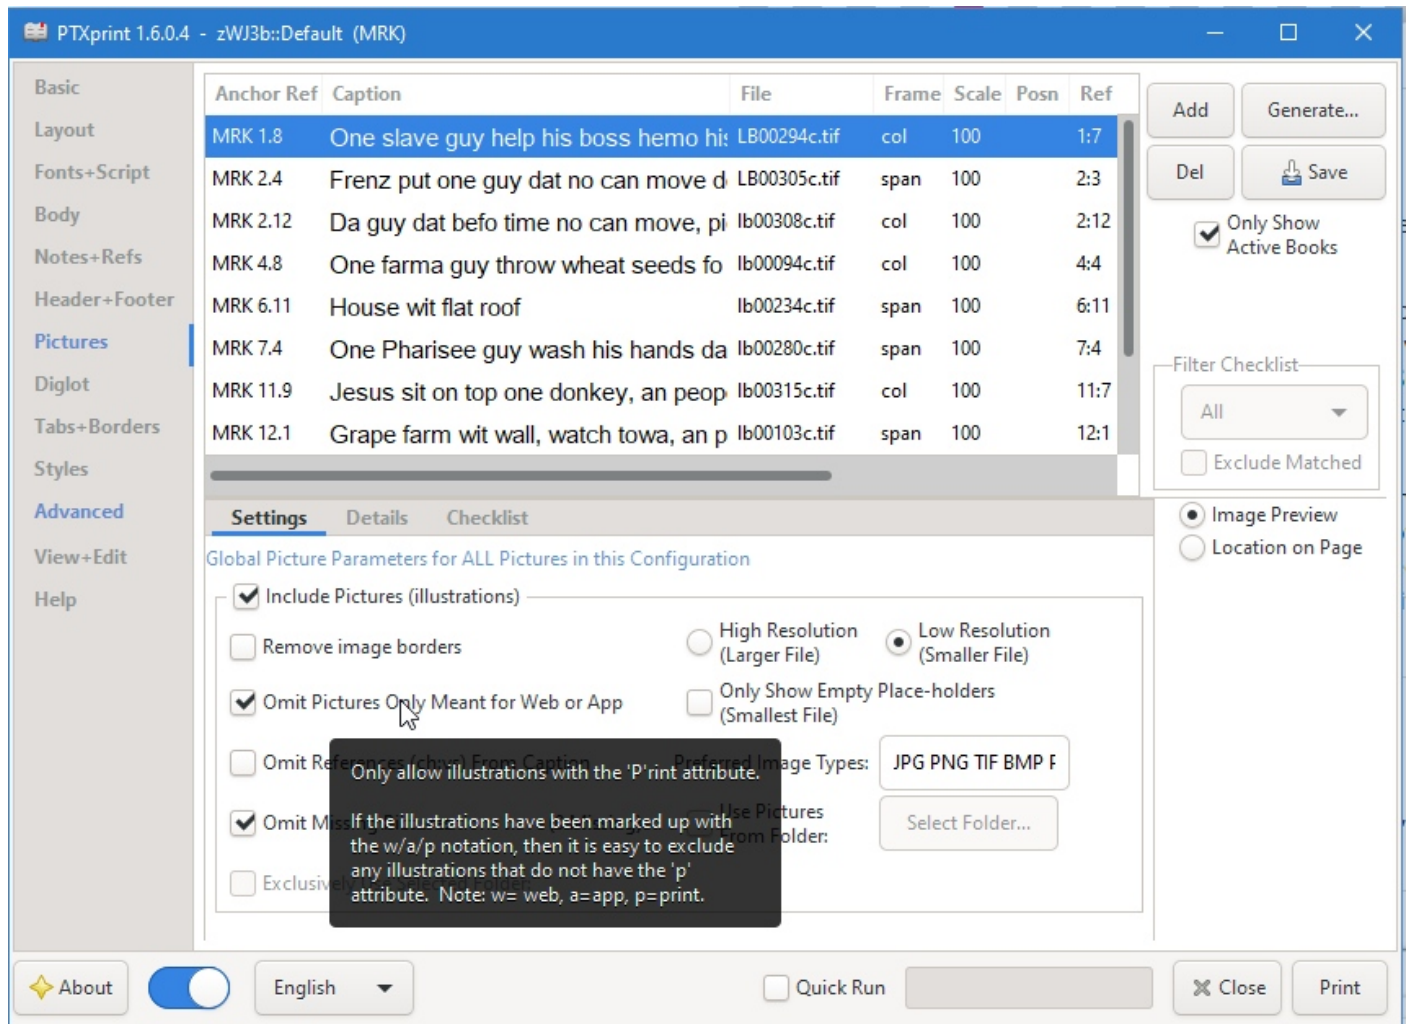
PTXprint 1.6.0.4 - zWJ3b::Default (MRK)

Basic
Layout
Fonts+Script
Body
Notes+Refs
Header+Footer
Pictures
Diglot
Tabs+Borders
Styles
Advanced
View+Edit
Help

| Anchor Ref | Caption | File | Frame | Scale | Posn | Ref |
|---|---|---|---|---|---|---|
| MRK 1.8 | One slave guy help his boss hemo hi: | LB00294c.tif | col | 100 | | 1:7 |
| MRK 2.4 | Frenz put one guy dat no can move d | LB00305c.tif | span | 100 | | 2:3 |
| MRK 2.12 | Da guy dat befo time no can move, pi | lb00308c.tif | col | 100 | | 2:12 |
| MRK 4.8 | One farma guy throw wheat seeds fo | lb00094c.tif | col | 100 | | 4:4 |
| MRK 6.11 | House wit flat roof | lb00234c.tif | span | 100 | | 6:11 |
| MRK 7.4 | One Pharisee guy wash his hands da | lb00280c.tif | span | 100 | | 7:4 |
| MRK 11.9 | Jesus sit on top one donkey, an peop | lb00315c.tif | col | 100 | | 11:7 |
| MRK 12.1 | Grape farm wit wall, watch towa, an p | lb00103c.tif | span | 100 | | 12:1 |

Add
Generate...
Del
Save
Only Show Active Books
Filter Checklist
All
Exclude Matched
Image Preview
Location on Page

Settings Details Checklist
Global Picture Parameters for ALL Pictures in this Configuration
Include Pictures (illustrations)
Remove image borders
High Resolution (Larger File)
Low Resolution (Smaller File)
Omit Pictures Only Meant for Web or App
Only Show Empty Place-holders (Smallest File)
Omit Re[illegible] From Caption
Preferred Image Types:
JPG PNG TIF BMP F
Omit M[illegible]
Use Pictures From Folder:
Select Folder...
Exclusiv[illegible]

Only allow illustrations with the 'P'rint attribute.

If the illustrations have been marked up with the w/a/p notation, then it is easy to exclude any illustrations that do not have the 'p' attribute. Note: w= web, a=app, p=print.

About
English
Quick Run
Close
Print